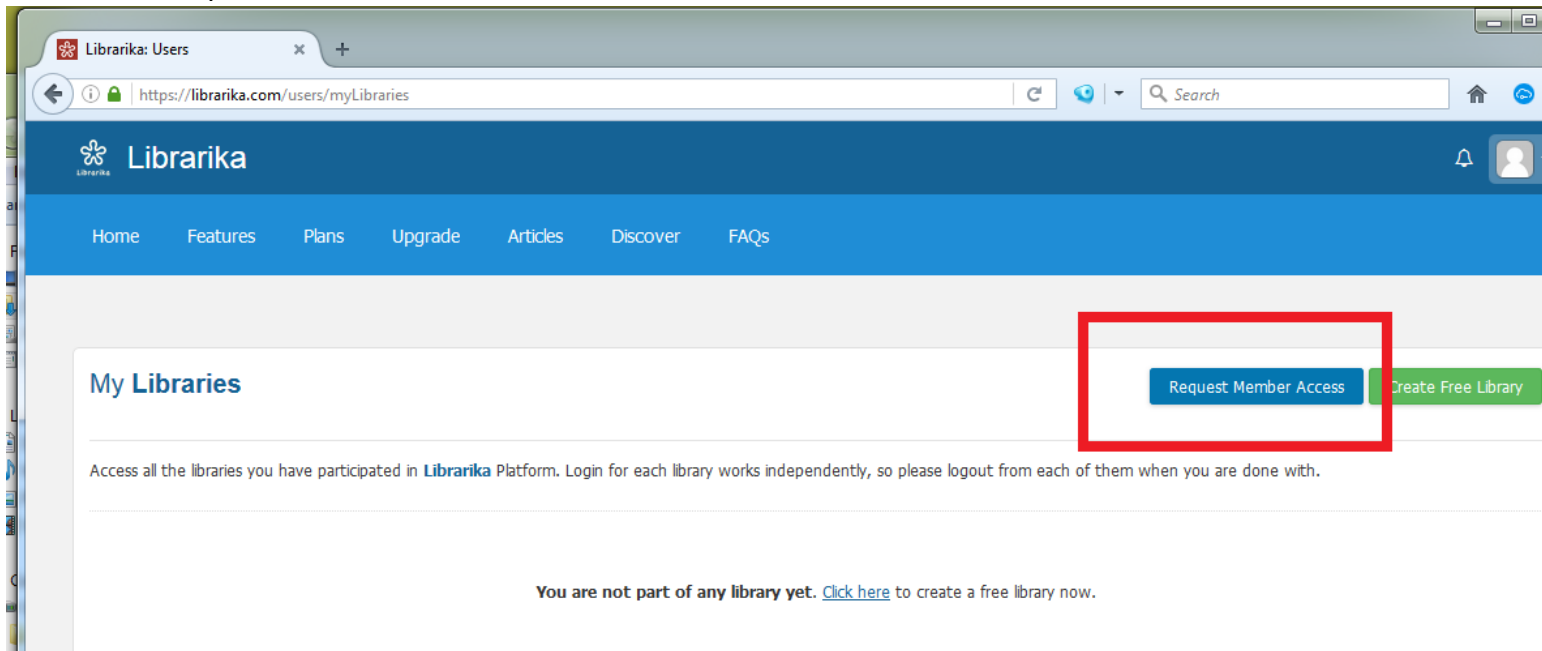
Librarika: Users

https://librarika.com/users/myLibraries

Search

Librarika

Librarika

Home Features Plans Upgrade Articles Discover FAQs

My Libraries

Request Member Access

Create Free Library

Access all the libraries you have participated in Librarika Platform. Login for each library works independently, so please logout from each of them when you are done with.

You are not part of any library yet. Click here to create a free library now.